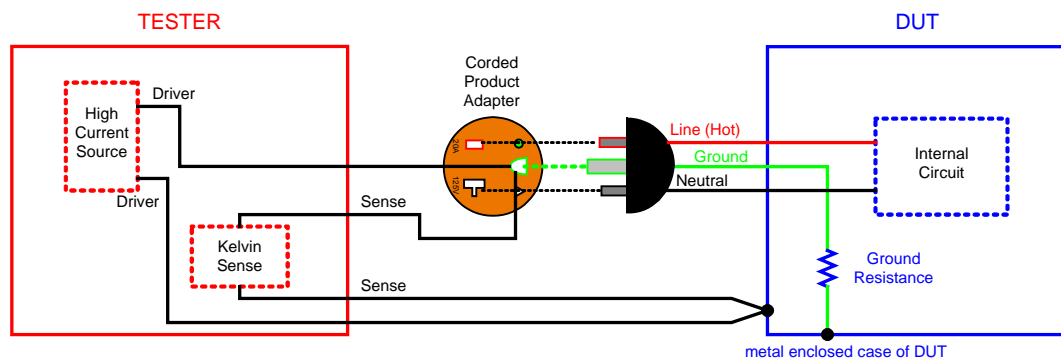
TESTER

DUT

High Current Source

Driver

Driver

Kelvin Sense

Sense

Sense

Corded Product Adapter

20A

125V

Line (Hot)

Ground

Neutral

Internal Circuit

Ground Resistance

metal enclosed case of DUT